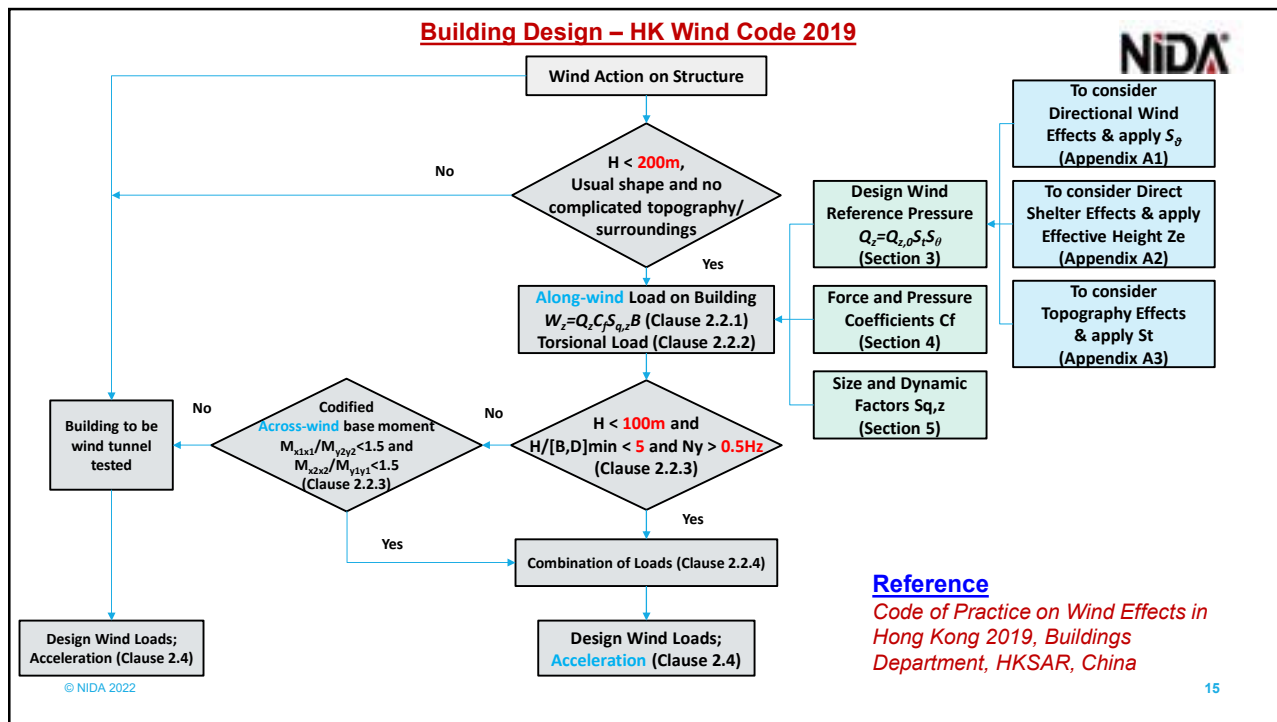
Building Design – HK Wind Code 2019

NIDA

Wind Action on Structure

H < 200m, Usual shape and no complicated topography/ surroundings

No

Yes

To consider Directional Wind Effects & apply $S_\vartheta$ (Appendix A1)

Design Wind Reference Pressure $Q_z=Q_{z,0}S_tS_\theta$ (Section 3)

To consider Direct Shelter Effects & apply Effective Height Ze (Appendix A2)

To consider Topography Effects & apply St (Appendix A3)

Along-wind Load on Building $W_z=Q_zC_fS_{q,z}B$ (Clause 2.2.1) Torsional Load (Clause 2.2.2)

Force and Pressure Coefficients Cf (Section 4)

Size and Dynamic Factors Sq,z (Section 5)

Building to be wind tunnel tested

No

Codified Across-wind base moment $M_{x1x1}/M_{y2y2}$<1.5 and $M_{x2x2}/M_{y1y1}$<1.5 (Clause 2.2.3)

No

H < 100m and H/[B,D]min < 5 and Ny > 0.5Hz (Clause 2.2.3)

Yes

Yes

Combination of Loads (Clause 2.2.4)

Design Wind Loads; Acceleration (Clause 2.4)

Design Wind Loads; Acceleration (Clause 2.4)

Reference
Code of Practice on Wind Effects in Hong Kong 2019, Buildings Department, HKSAR, China

© NIDA 2022

15